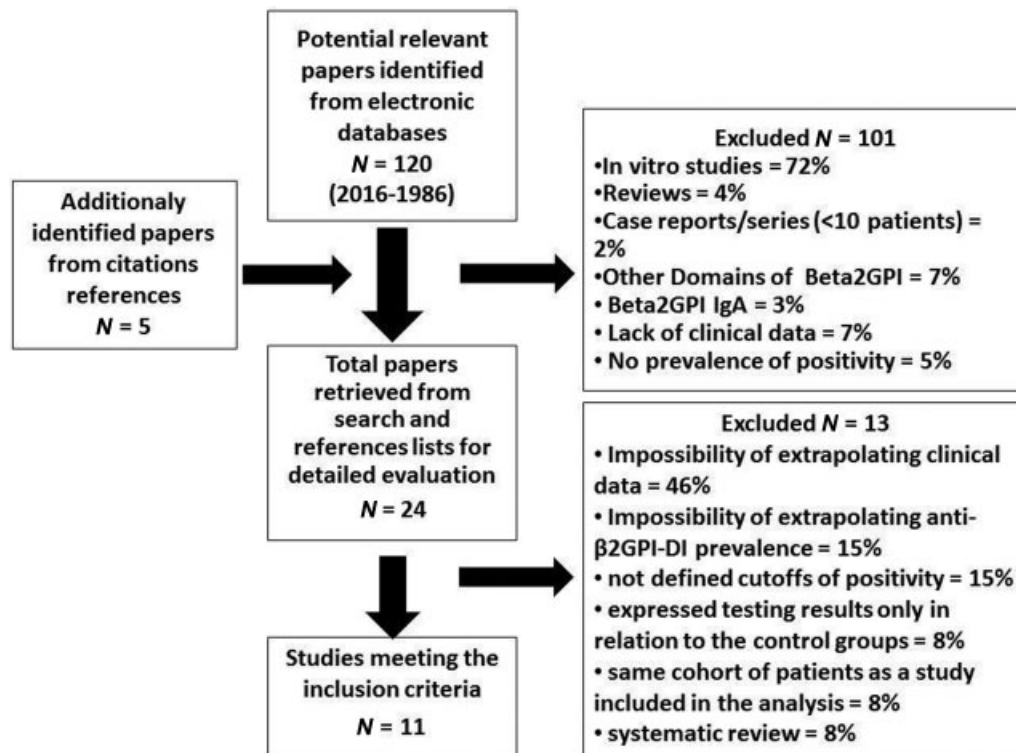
Potential relevant papers identified from electronic databases
$N$ = 120
(2016-1986)

Additionaly identified papers from citations references
$N$ = 5

Excluded $N$ = 101
•In vitro studies = 72%
•Reviews = 4%
•Case reports/series (<10 patients) = 2%
•Other Domains of Beta2GPI = 7%
• Beta2GPI IgA = 3%
• Lack of clinical data = 7%
• No prevalence of positivity = 5%

Total papers retrieved from search and references lists for detailed evaluation
$N$ = 24

Excluded $N$ = 13
• Impossibility of extrapolating clinical data = 46%
• Impossibility of extrapolating anti-β2GPI-DI prevalence = 15%
• not defined cutoffs of positivity = 15%
• expressed testing results only in relation to the control groups = 8%
• same cohort of patients as a study included in the analysis = 8%
• systematic review = 8%

Studies meeting the inclusion criteria
$N$ = 11